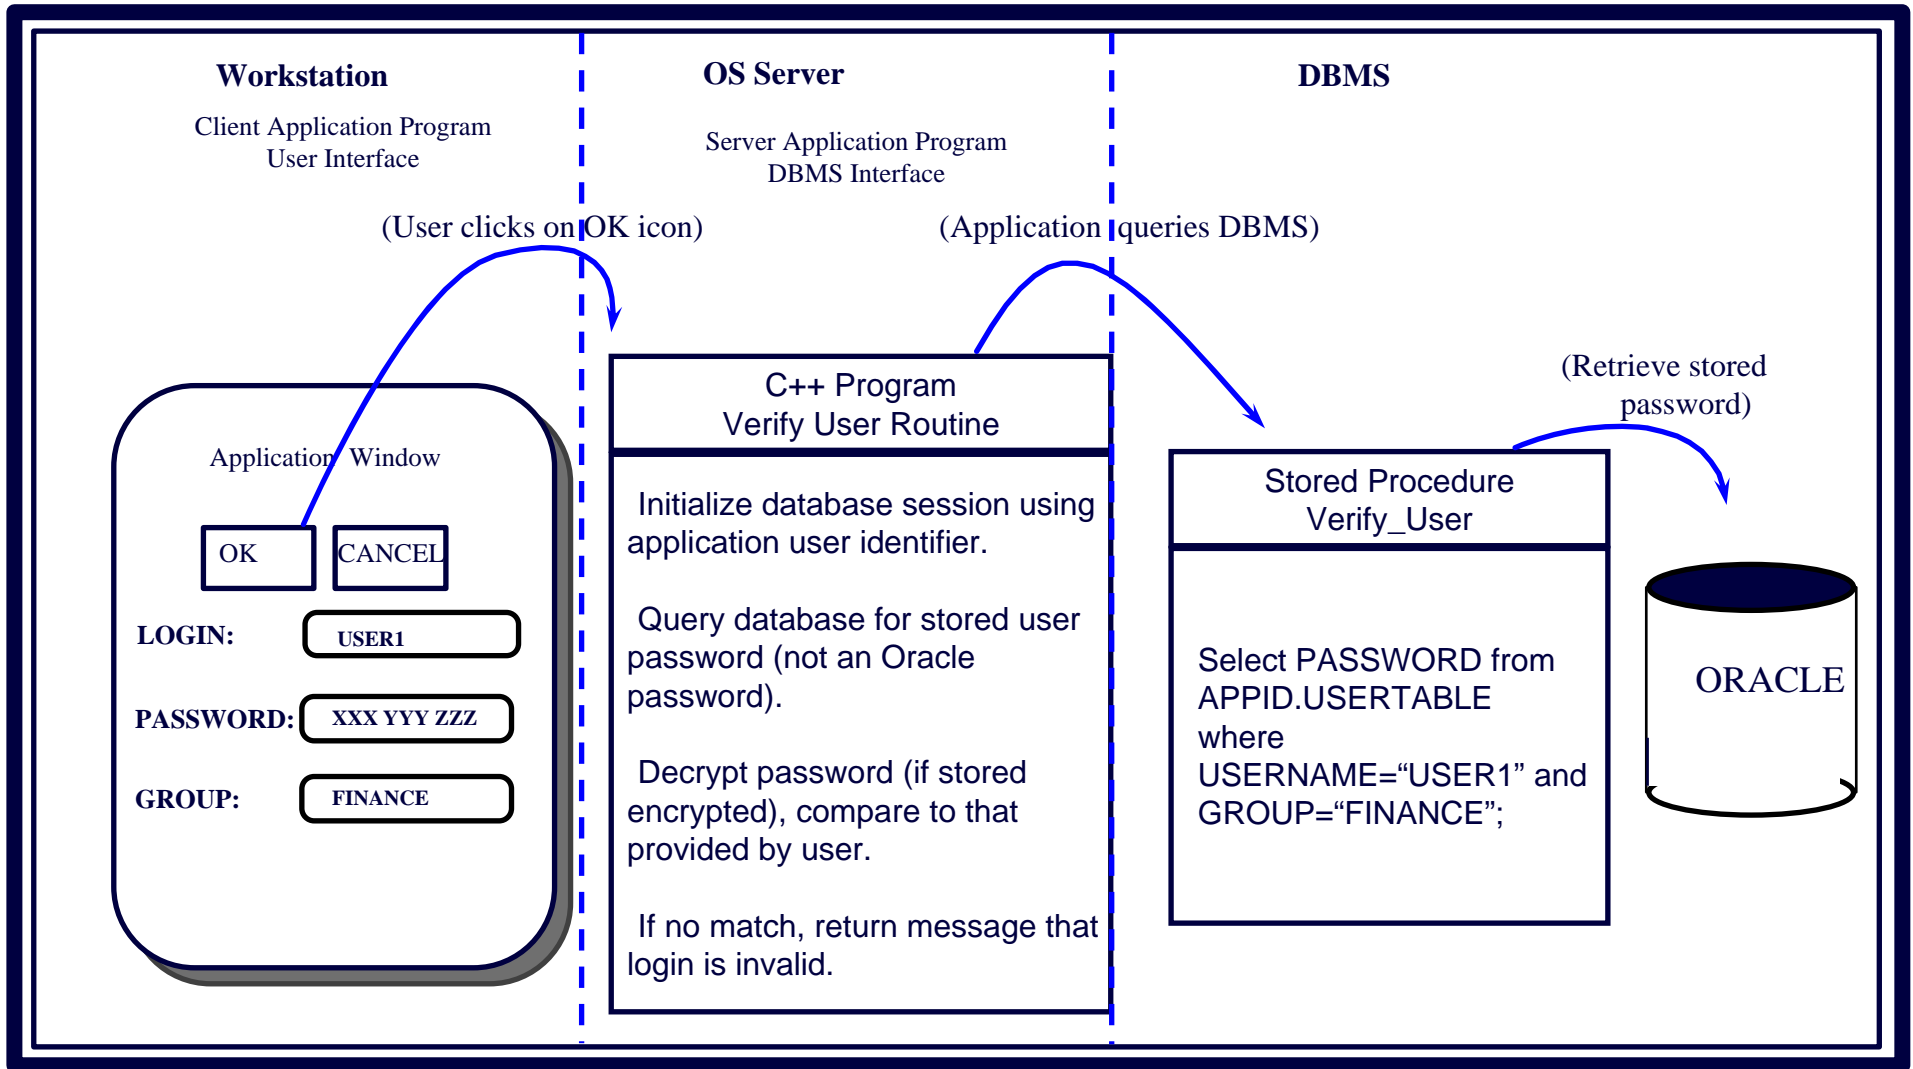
Workstation

Client Application Program
User Interface

OS Server

Server Application Program
DBMS Interface

DBMS

(User clicks on OK icon)

(Application queries DBMS)

(Retrieve stored password)

Application Window

OK

CANCEL

LOGIN: USER1

PASSWORD: XXX YYY ZZZ

GROUP: FINANCE

C++ Program
Verify User Routine

Initialize database session using application user identifier.

Query database for stored user password (not an Oracle password).

Decrypt password (if stored encrypted), compare to that provided by user.

If no match, return message that login is invalid.

Stored Procedure
Verify_User

Select PASSWORD from APPID.USERTABLE where USERNAME=“USER1” and GROUP=“FINANCE”;

ORACLE